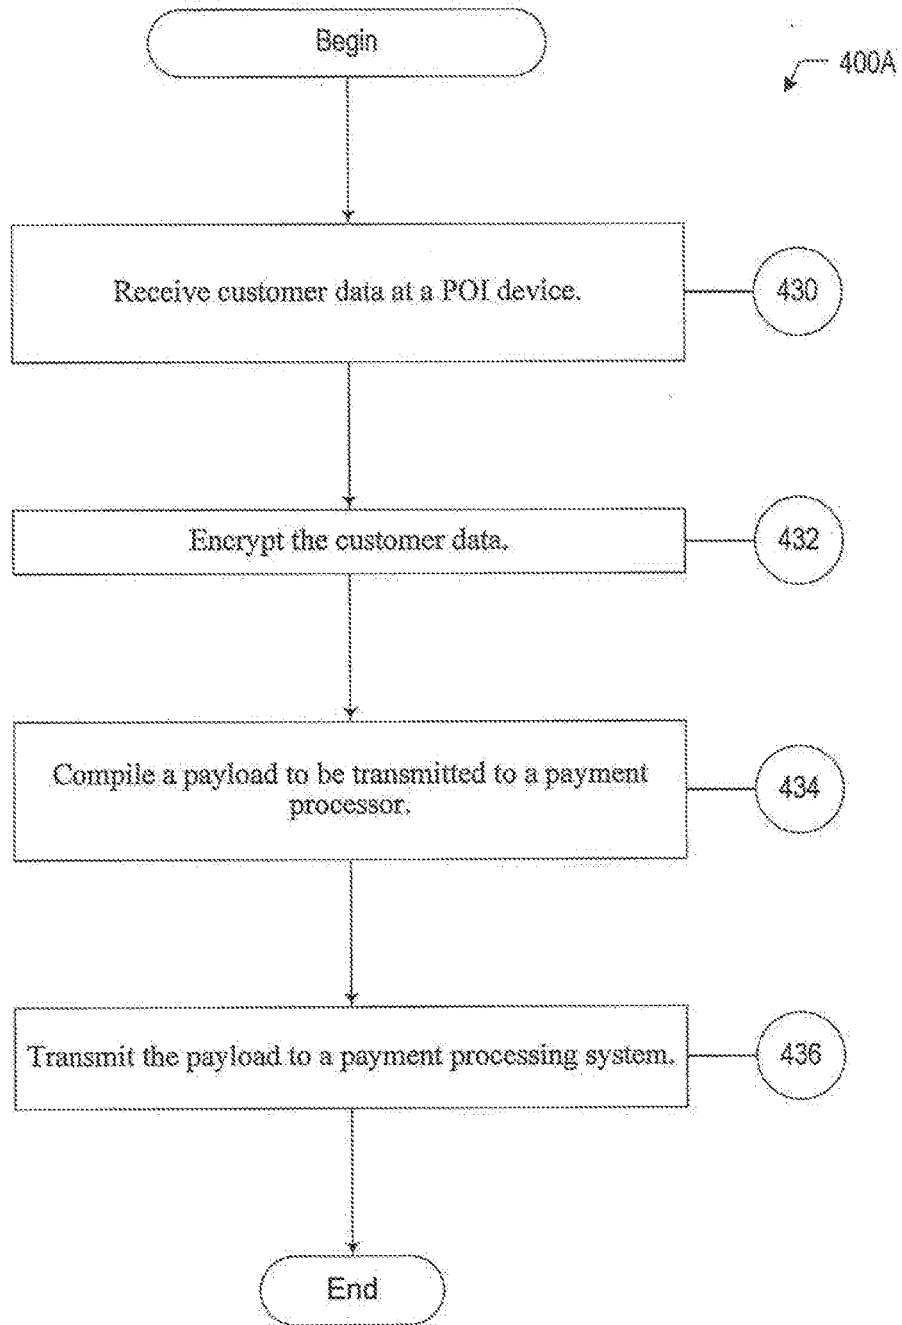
Begin

400A

Receive customer data at a POI device.

430

Encrypt the customer data.

432

Compile a payload to be transmitted to a payment processor.

434

Transmit the payload to a payment processing system.

436

End